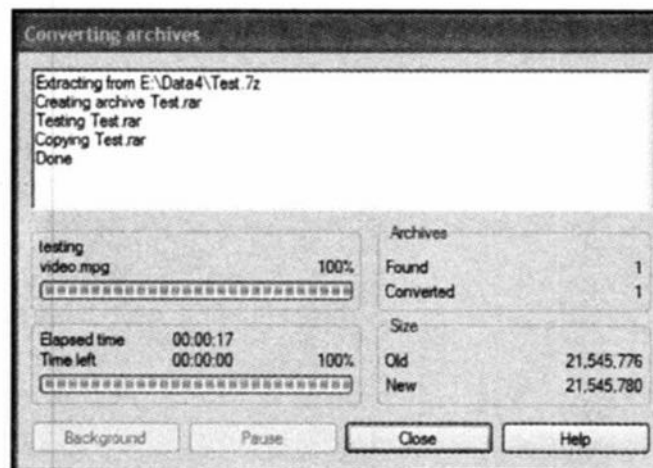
Converting archives

Extracting from E:\Data4\Test.7z
Creating archive Test.rar
Testing Test.rar
Copying Test.rar
Done

testing
video.mpg 100%

Archives
Found 1
Converted 1

Elapsed time 00:00:17
Time left 00:00:00 100%

Size
Old 21,545,776
New 21,545,780

Background Pause Close Help